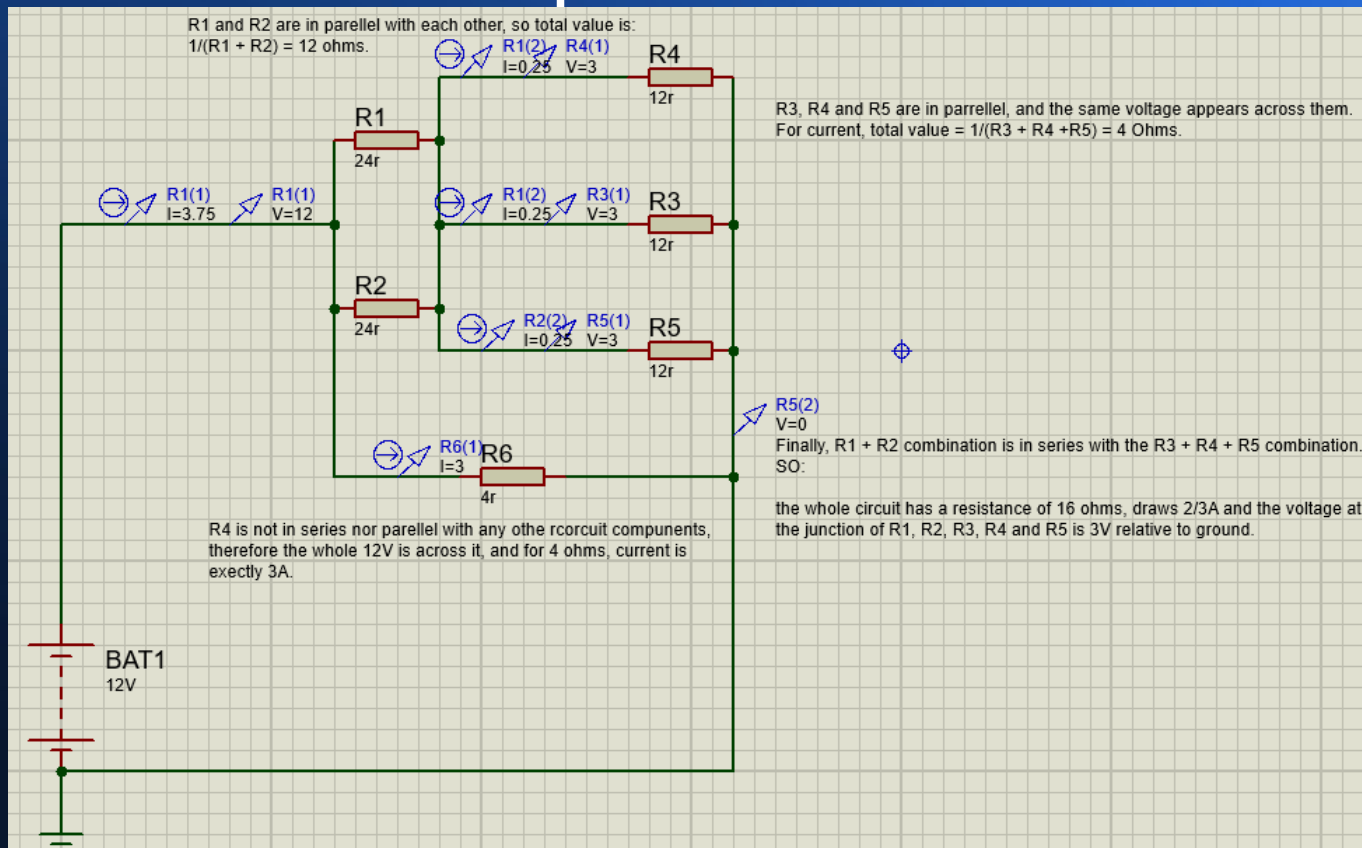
R1 and R2 are in parellel with each other, so total value is:
1/(R1 + R2) = 12 ohms.

R1(2) I=0.25 R4(1) V=3 R4 12r

R3, R4 and R5 are in parrellel, and the same voltage appears across them.
For current, total value = 1/(R3 + R4 +R5) = 4 Ohms.

R1 24r

R1(1) I=3.75 R1(1) V=12

R1(2) I=0.25 R3(1) V=3 R3 12r

R2 24r

R2(2) I=0.25 R5(1) V=3 R5 12r

R5(2) V=0

Finally, R1 + R2 combination is in series with the R3 + R4 + R5 combination.
SO:

R6(1) I=3 R6 4r

the whole circuit has a resistance of 16 ohms, draws 2/3A and the voltage at the junction of R1, R2, R3, R4 and R5 is 3V relative to ground.

R4 is not in series nor parellel with any othe rcorcuit compunents, therefore the whole 12V is across it, and for 4 ohms, current is exectly 3A.

BAT1
12V